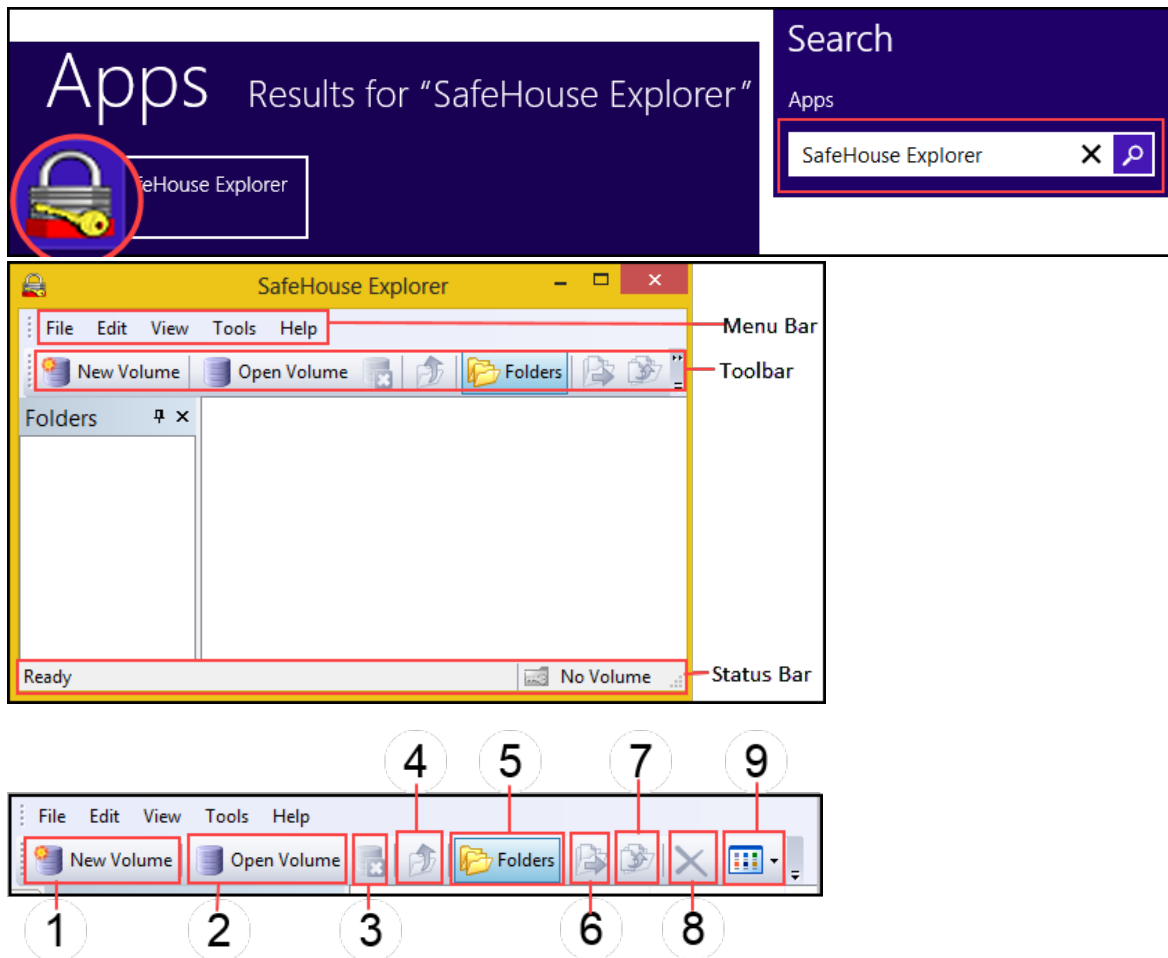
Apps Results for "SafeHouse Explorer"

feHouse Explorer

Search

Apps

SafeHouse Explorer

SafeHouse Explorer

File Edit View Tools Help

Menu Bar

New Volume Open Volume Folders

Toolbar

Folders

Ready No Volume

Status Bar

4 5 7 9

File Edit View Tools Help

New Volume Open Volume Folders

1 2 3 6 8